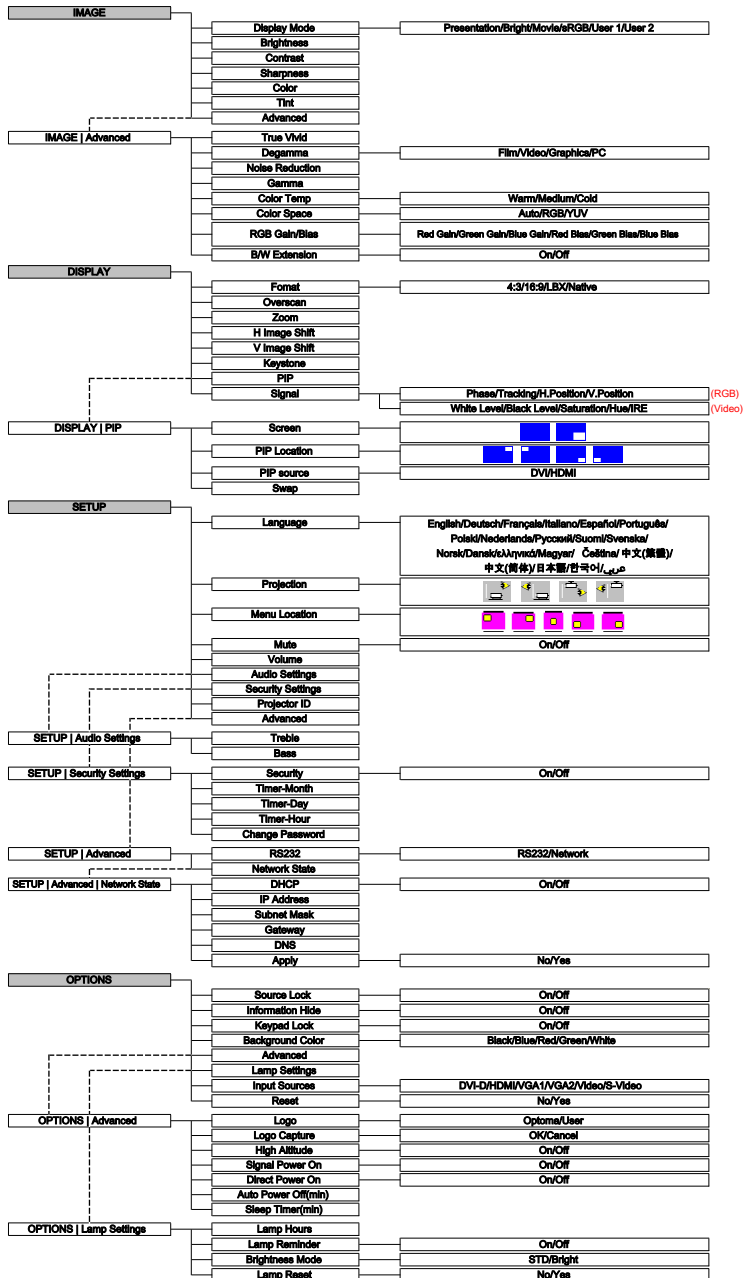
IMAGE
Display Mode
Presentation/Bright/Movie/sRGB/User 1/User 2
Brightness
Contrast
Sharpness
Color
Tint
Advanced
IMAGE | Advanced
True Vivid
Degamma
Film/Video/Graphics/PC
Noise Reduction
Gamma
Color Temp
Warm/Medium/Cold
Color Space
Auto/RGB/YUV
RGB Gain/Bias
Red Gain/Green Gain/Blue Gain/Red Bias/Green Bias/Blue Bias
B/W Extension
On/Off
DISPLAY
Fomat
4:3/16:9/LBX/Native
Overscan
Zoom
H Image Shift
V Image Shift
Keystone
PIP
Signal
Phase/Tracking/H.Position/V.Position
(RGB)
White Level/Black Level/Saturation/Hue/IRE
(Video)
DISPLAY | PIP
Screen
PIP Location
PIP source
DVI/HDMI
Swap
SETUP
Language
English/Deutsch/Français/Italiano/Español/Portuguê/ Polski/Nederlands/Русский/Suomi/Svenska/ Norsk/Dansk/ελληνικά/Magyar/ Čeština/ 中文(繁體)/ 中文(简体)/日本語/한국어/عربي
Projection
Menu Location
Mute
On/Off
Volume
Audio Settings
Security Settings
Projector ID
Advanced
SETUP | Audio Settings
Treble
Bass
SETUP | Security Settings
Security
On/Off
Timer-Month
Timer-Day
Timer-Hour
Change Password
SETUP | Advanced
RS232
RS232/Network
Network State
SETUP | Advanced | Network State
DHCP
On/Off
IP Address
Subnet Mask
Gateway
DNS
Apply
No/Yes
OPTIONS
Source Lock
On/Off
Information Hide
On/Off
Keypad Lock
On/Off
Background Color
Black/Blue/Red/Green/White
Advanced
Lamp Settings
Input Sources
DVI-D/HDMI/VGA1/VGA2/Video/S-Video
Reset
No/Yes
OPTIONS | Advanced
Logo
Optoma/User
Logo Capture
OK/Cancel
High Altitude
On/Off
Signal Power On
On/Off
Direct Power On
On/Off
Auto Power Off(min)
Sleep Timer(min)
OPTIONS | Lamp Settings
Lamp Hours
Lamp Reminder
On/Off
Brightness Mode
STD/Bright
Lamp Reset
No/Yes